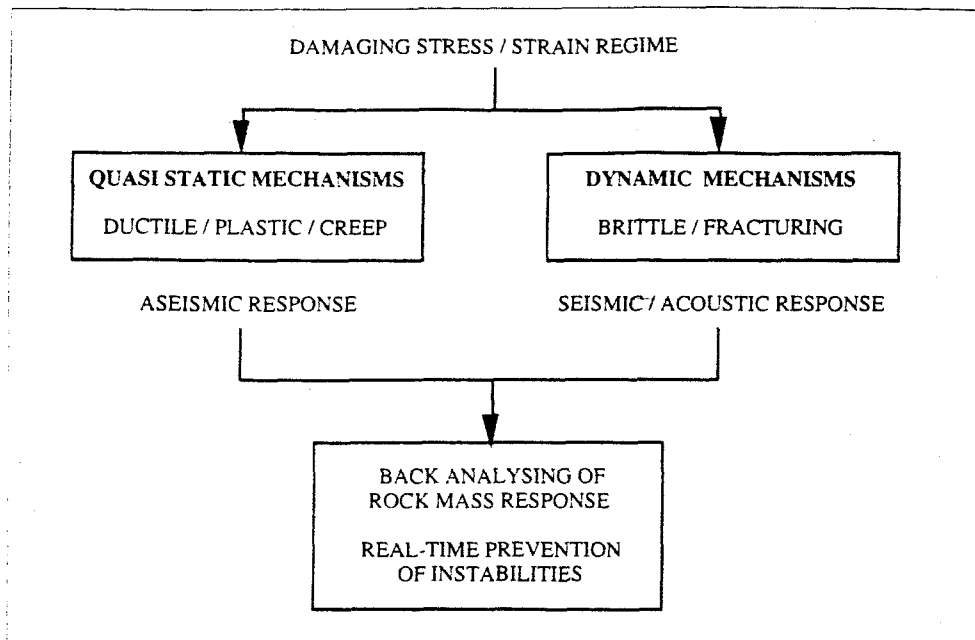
DAMAGING STRESS / STRAIN REGIME

QUASI STATIC MECHANISMS

DUCTILE / PLASTIC / CREEP

DYNAMIC MECHANISMS

BRITTLE / FRACTURING

ASEISMIC RESPONSE

SEISMIC / ACOUSTIC RESPONSE

BACK ANALYSING OF ROCK MASS RESPONSE

REAL-TIME PREVENTION OF INSTABILITIES